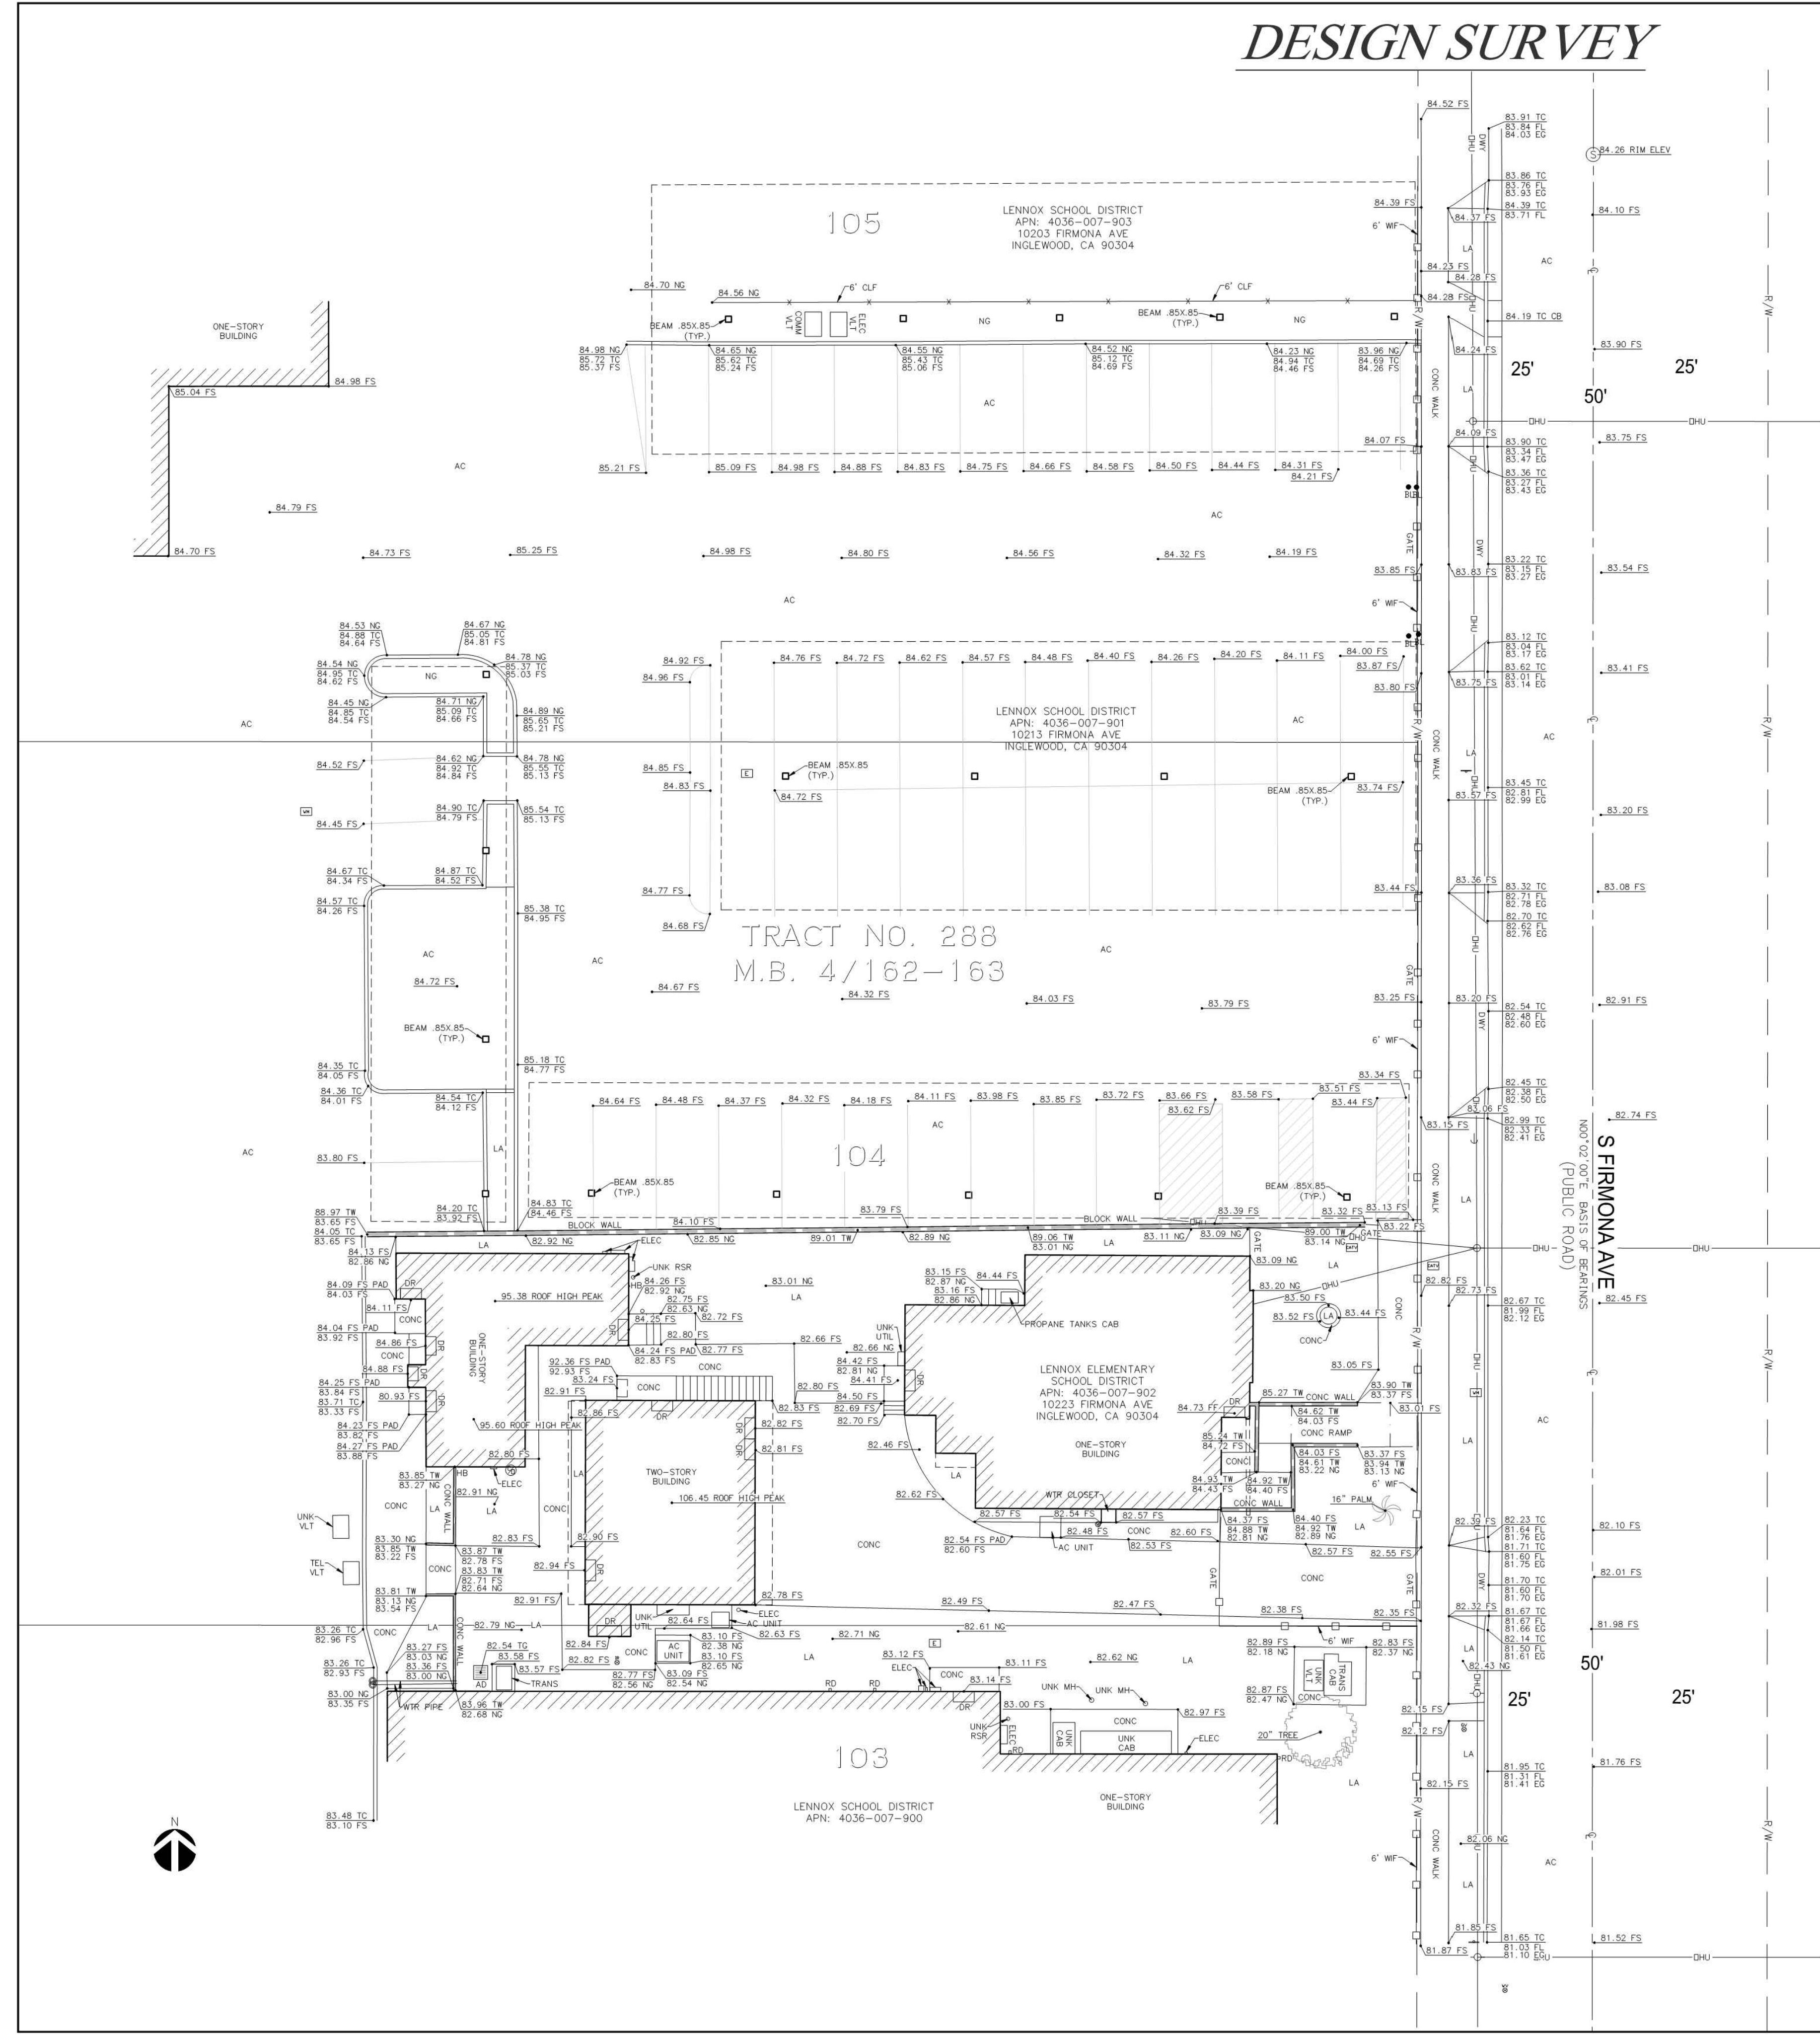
DESIGN SURVEY

105

LENNOX SCHOOL DISTRICT
APN: 4036-007-903
10203 FIRMONA AVE
INGLEWOOD, CA 90304

LENNOX SCHOOL DISTRICT
APN: 4036-007-901
10213 FIRMONA AVE
INGLEWOOD, CA 90304

TRACT NO. 288
M.B. 4/162-163

104

LENNOX ELEMENTARY
SCHOOL DISTRICT
APN: 4036-007-902
10223 FIRMONA AVE
INGLEWOOD, CA 90304

ONE-STORY BUILDING

TWO-STORY BUILDING

106.45 ROOF HIGH PEAK

95.38 ROOF HIGH PEAK

95.60 ROOF HIGH PEAK

103

LENNOX SCHOOL DISTRICT
APN: 4036-007-900

S FIRMONA AVE
(PUBLIC ROAD)
N00°02'00"E BASIS OF BEARINGS

25' 25' 50'

50' 25' 25'

ONE-STORY BUILDING

84.52 FS
83.91 TC
83.84 FL
84.03 EG
84.26 RIM ELEV
83.86 TC
83.76 FL
83.93 EG
84.39 TC
83.71 FL
84.39 FS
84.37 FS
84.10 FS
6' WIF
84.23 FS
84.28 FS
84.28 FS
84.19 TC CB
84.70 NG
84.56 NG
6' CLF
6' CLF
BEAM .85X.85 (TYP.)
COMM VLT
ELEC VLT
NG
NG
84.98 NG
85.72 TC
85.37 FS
84.65 NG
85.62 TC
85.24 FS
84.55 NG
85.43 TC
85.06 FS
84.52 NG
85.12 TC
84.69 FS
84.23 NG
84.94 TC
84.46 FS
83.96 NG
84.69 TC
84.26 FS
84.24 FS
83.90 FS
CONC WALK
LA
AC
AC
84.98 FS
85.04 FS
DHU
84.09 FS
83.75 FS
84.07 FS
83.90 TC
83.34 FL
83.47 EG
83.36 TC
83.27 FL
83.43 EG
85.21 FS
85.09 FS
84.98 FS
84.88 FS
84.83 FS
84.75 FS
84.66 FS
84.58 FS
84.50 FS
84.44 FS
84.31 FS
84.21 FS
84.79 FS
BLBL
84.70 FS
84.73 FS
85.25 FS
84.98 FS
84.80 FS
84.56 FS
84.32 FS
84.19 FS
GATE
DWY
83.85 FS
83.83 FS
83.22 TC
83.15 FL
83.27 EG
83.54 FS
6' WIF
84.53 NG
84.88 TC
84.64 FS
84.67 NG
85.05 TC
84.81 FS
84.78 NG
85.37 TC
85.03 FS
84.54 NG
84.95 TC
84.62 FS
84.92 FS
84.96 FS
84.76 FS
84.72 FS
84.62 FS
84.57 FS
84.48 FS
84.40 FS
84.26 FS
84.20 FS
84.11 FS
84.00 FS
83.87 FS
83.80 FS
83.12 TC
83.04 FL
83.17 EG
83.62 TC
83.01 FL
83.14 EG
83.75 FS
83.41 FS
84.45 NG
84.85 TC
84.54 FS
84.71 NG
85.09 TC
84.66 FS
84.89 NG
85.65 TC
85.21 FS
R/W
84.52 FS
84.62 NG
84.92 TC
84.84 FS
84.78 NG
85.55 TC
85.13 FS
84.85 FS
84.83 FS
BEAM .85X.85 (TYP.)
84.72 FS
BEAM .85X.85 (TYP.)
83.74 FS
83.45 TC
82.81 FL
82.99 EG
83.57 FS
83.20 FS
84.45 FS
84.90 TC
84.79 FS
85.54 TC
85.13 FS
84.67 TC
84.34 FS
84.87 TC
84.52 FS
84.57 TC
84.26 FS
85.38 TC
84.95 FS
84.77 FS
84.68 FS
83.44 FS
83.36 FS
83.32 TC
82.71 FL
82.78 EG
82.70 TC
82.62 FL
82.76 EG
83.08 FS
84.72 FS
84.67 FS
84.32 FS
84.03 FS
83.79 FS
83.25 FS
83.20 FS
82.54 TC
82.48 FL
82.60 EG
82.91 FS
BEAM .85X.85 (TYP.)
84.35 TC
84.05 FS
85.18 TC
84.77 FS
84.36 TC
84.01 FS
84.54 TC
84.12 FS
83.34 FS
82.45 TC
82.38 FL
82.50 EG
83.51 FS
83.44 FS
84.64 FS
84.48 FS
84.37 FS
84.32 FS
84.18 FS
84.11 FS
83.98 FS
83.85 FS
83.72 FS
83.66 FS
83.62 FS
83.58 FS
83.06 FS
83.15 FS
82.99 TC
82.33 FL
82.41 EG
82.74 FS
83.80 FS
BEAM .85X.85 (TYP.)
BEAM .85X.85 (TYP.)
88.97 TW
83.65 FS
84.05 TC
83.65 FS
84.20 TC
83.92 FS
84.83 TC
84.46 FS
BLOCK WALL
84.10 FS
83.79 FS
BLOCK WALL
83.39 FS
83.32 FS
83.13 FS
83.22 FS
84.13 FS
82.86 NG
82.92 NG
ELEC
82.85 NG
89.01 TW
82.89 NG
89.06 TW
83.01 NG
83.11 NG
83.09 NG
89.00 TW
83.14 NG
GATE
UNK RSR
83.09 NG
84.09 FS PAD
84.03 FS
HB
84.26 FS
82.92 NG
82.75 FS
82.63 NG
83.01 NG
83.15 FS
82.87 NG
83.16 FS
82.86 NG
84.44 FS
83.20 NG
83.50 FS
82.82 FS
82.73 FS
82.67 TC
81.99 FL
82.12 EG
82.45 FS
84.11 FS
84.04 FS PAD
83.92 FS
84.25 FS
82.72 FS
PROPANE TANKS CAB
83.52 FS
83.44 FS
84.86 FS
CONC
82.80 FS
82.66 FS
UNK UTIL
82.66 NG
84.88 FS
84.24 FS PAD
82.83 FS
82.77 FS
92.36 FS PAD
92.93 FS
83.24 FS
84.42 FS
82.81 NG
84.41 FS
83.05 FS
84.25 FS PAD
83.84 FS
83.71 TC
83.33 FS
80.93 FS
82.91 FS
82.80 FS
84.50 FS
85.27 TW
CONC WALL
83.90 TW
83.37 FS
83.01 FS
82.86 FS
82.83 FS
82.69 FS
84.73 FF
84.62 TW
84.03 FS
84.23 FS PAD
83.82 FS
84.27 FS PAD
83.88 FS
82.82 FS
82.81 FS
82.70 FS
CONC RAMP
85.24 TW
84.72 FS
82.80 FS
82.46 FS
84.03 FS
84.61 TW
83.22 NG
83.37 FS
83.94 TW
83.13 NG
83.85 TW
83.27 NG
ELEC
82.91 NG
84.93 TW
84.43 FS
84.92 TW
84.40 FS
WTR CLOSET
CONC WALL
16" PALM
82.62 FS
82.57 FS
82.54 FS
82.57 FS
84.37 FS
84.88 TW
82.81 NG
84.40 FS
84.92 TW
82.89 NG
82.39 FS
82.23 TC
81.64 FL
81.76 EG
81.71 TC
81.60 FL
81.75 EG
82.10 FS
UNK VLT
82.83 FS
82.90 FS
82.48 FS
82.60 FS
82.53 FS
83.30 NG
83.85 TW
83.22 FS
83.87 TW
82.78 FS
83.83 TW
82.71 FS
82.64 NG
82.94 FS
82.54 FS PAD
82.60 FS
AC UNIT
82.57 FS
82.55 FS
81.70 TC
81.60 FL
81.70 EG
82.01 FS
TEL VLT
83.81 TW
83.13 NG
83.54 FS
82.91 FS
82.78 FS
82.49 FS
82.47 FS
82.38 FS
82.35 FS
82.32 FS
81.67 TC
81.67 FL
81.66 EG
82.14 TC
81.50 FL
81.61 EG
81.98 FS
83.26 TC
82.96 FS
82.79 NG
82.64 FS
ELEC
AC UNIT
83.10 FS
82.38 NG
83.10 FS
82.65 NG
82.63 FS
82.71 NG
82.61 NG
6' WIF
82.89 FS
82.18 NG
82.83 FS
82.37 NG
83.26 TC
82.93 FS
83.27 FS
83.03 NG
83.36 FS
83.00 NG
82.54 TG
83.58 FS
83.57 FS
82.84 FS
82.82 FS
82.77 FS
82.56 NG
83.09 FS
82.54 NG
83.12 FS
83.11 FS
82.62 NG
82.43 NG
83.00 NG
83.35 FS
WTR PIPE
AD
TRANS
83.96 TW
82.68 NG
RD
RD
83.14 FS
83.00 FS
UNK MH
UNK MH
82.87 FS
82.47 NG
UNK VLT
TRANS CAB
82.97 FS
82.15 FS
82.12 FS
UNK RSR
UNK CAB
UNK CAB
ELEC
20" TREE
82.15 FS
81.95 TC
81.31 FL
81.41 EG
81.76 FS
ONE-STORY BUILDING
83.48 TC
83.10 FS
82.06 NG
6' WIF
81.85 FS
81.87 FS
81.65 TC
81.03 FL
81.10 ERU
81.52 FS
N